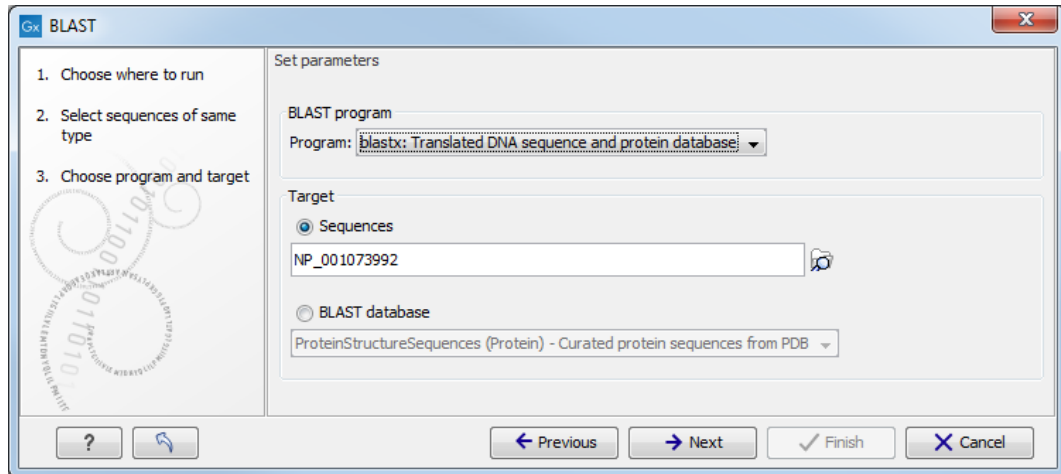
Gx BLAST

1. Choose where to run

2. Select sequences of same type

3. Choose program and target

Set parameters

BLAST program

Program: blastx: Translated DNA sequence and protein database

Target

Sequences

NP_001073992

BLAST database

ProteinStructureSequences (Protein) - Curated protein sequences from PDB

?

Previous

Next

Finish

Cancel